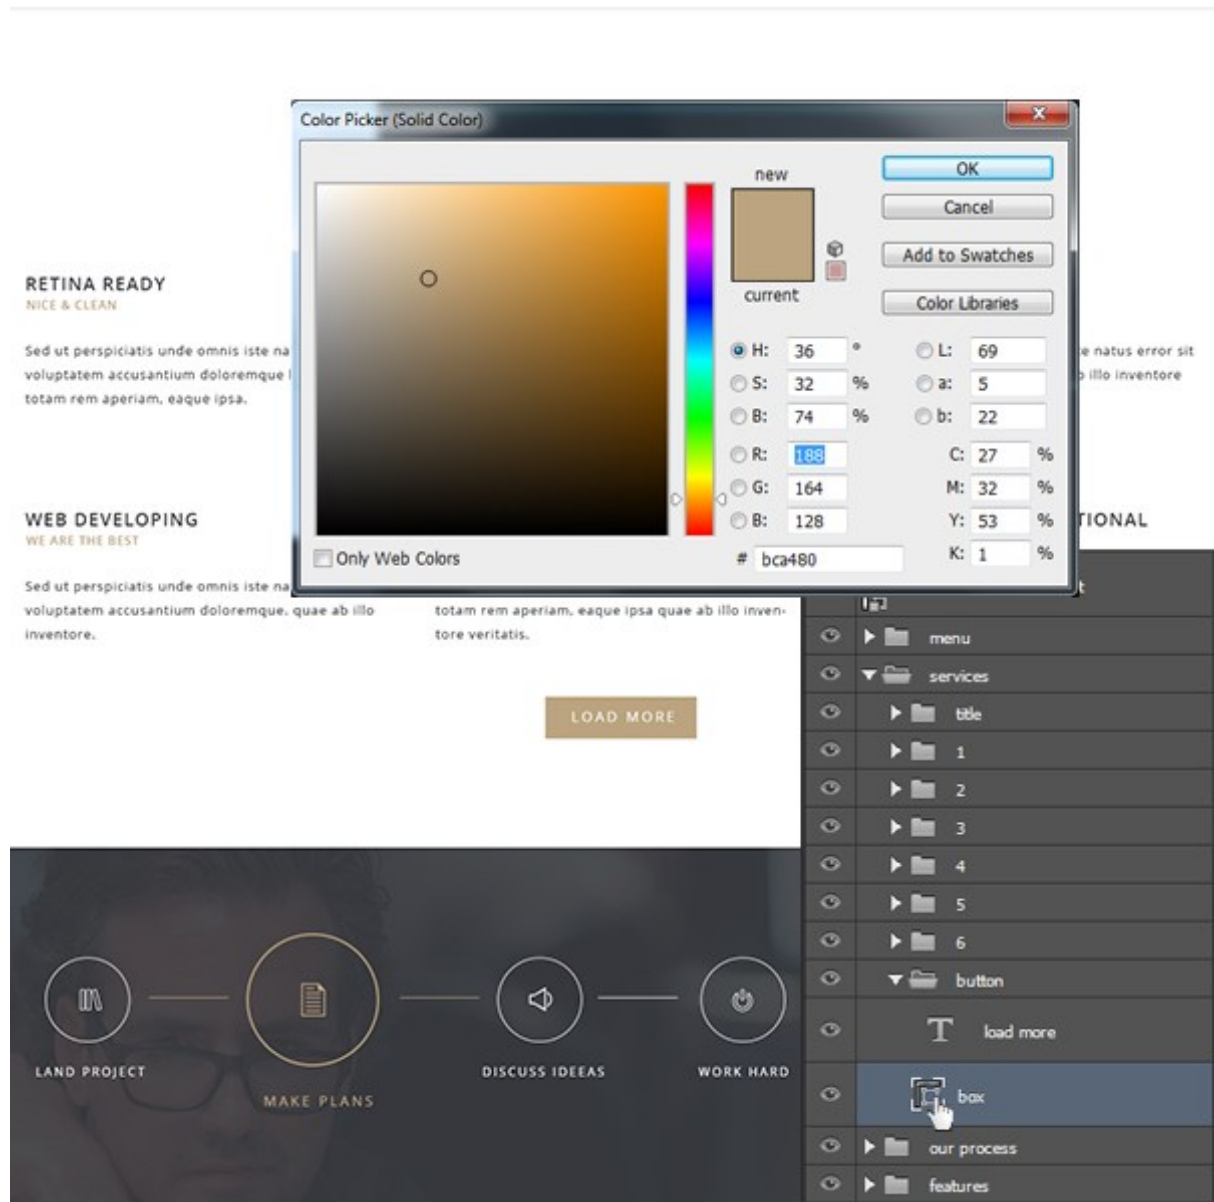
Color Picker (Solid Color)

new

current

OK

Cancel

Add to Swatches

Color Libraries

H: 36 °

S: 32 %

B: 74 %

R: 188

G: 164

B: 128

L: 69

a: 5

b: 22

C: 27 %

M: 32 %

Y: 53 %

K: 1 %

Only Web Colors

# bca480

RETINA READY
NICE & CLEAN

Sed ut perspiciatis unde omnis iste na voluptatem accusantium doloremque l totam rem aperiam, eaque ipsa.

e natus error sit
illo inventore

WEB DEVELOPING
WE ARE THE BEST

Sed ut perspiciatis unde omnis iste na voluptatem accusantium doloremque, quae ab illo inventore.

totam rem aperiam, eaque ipsa quae ab illo inventore veritatis.

TIONAL

LOAD MORE

menu

services

title

1

2

3

4

5

6

button

load more

box

our process

features

LAND PROJECT

MAKE PLANS

DISCUSS IDEEAS

WORK HARD